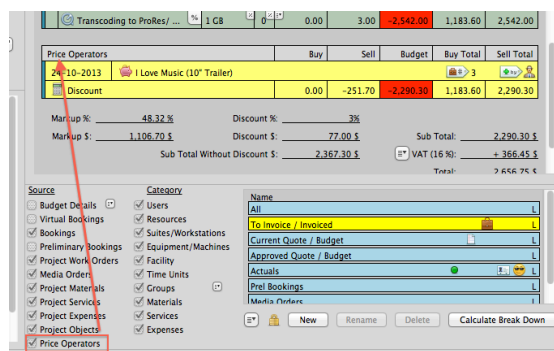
Transcoding to ProRes/ | 1 GB | 0 | 0.00 | 3.00 | -2,542.00 | 1,183.60 | 2,542.00

| Price Operators | Buy | Sell | Budget | Buy Total | Sell Total |
|---|---|---|---|---|---|
| 24-10-2013 I Love Music (10" Trailer) | | | | 3 | 1 |
| Discount | 0.00 | -251.70 | -2,290.30 | 1,183.60 | 2,290.30 |

Markup %: 48.32 %
Markup $: 1,106.70 $
Discount %: 3%
Discount $: 77.00 $
Sub Total Without Discount $: 2,367.30 $
Sub Total: 2,290.30 $
VAT (16 %): + 366.45 $
Total: 2,656.75 $

Source
Budget Details
Virtual Bookings
Bookings
Preliminary Bookings
Project Work Orders
Media Orders
Project Materials
Project Services
Project Expenses
Project Objects
Price Operators

Category
Users
Resources
Suites/Workstations
Equipment/Machines
Facility
Time Units
Groups
Materials
Services
Expenses

Name
All L
To Invoice / Invoiced L
Current Quote / Budget L
Approved Quote / Budget L
Actuals L
Prel Bookings L
Media Orders L

New Rename Delete Calculate Break Down